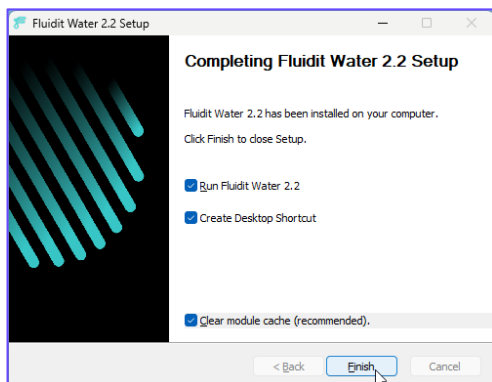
Fluidit Water 2.2 Setup

Completing Fluidit Water 2.2 Setup

Fluidit Water 2.2 has been installed on your computer.

Click Finish to close Setup.

Run Fluidit Water 2.2

Create Desktop Shortcut

Clear module cache (recommended).

< Back

Finish

Cancel